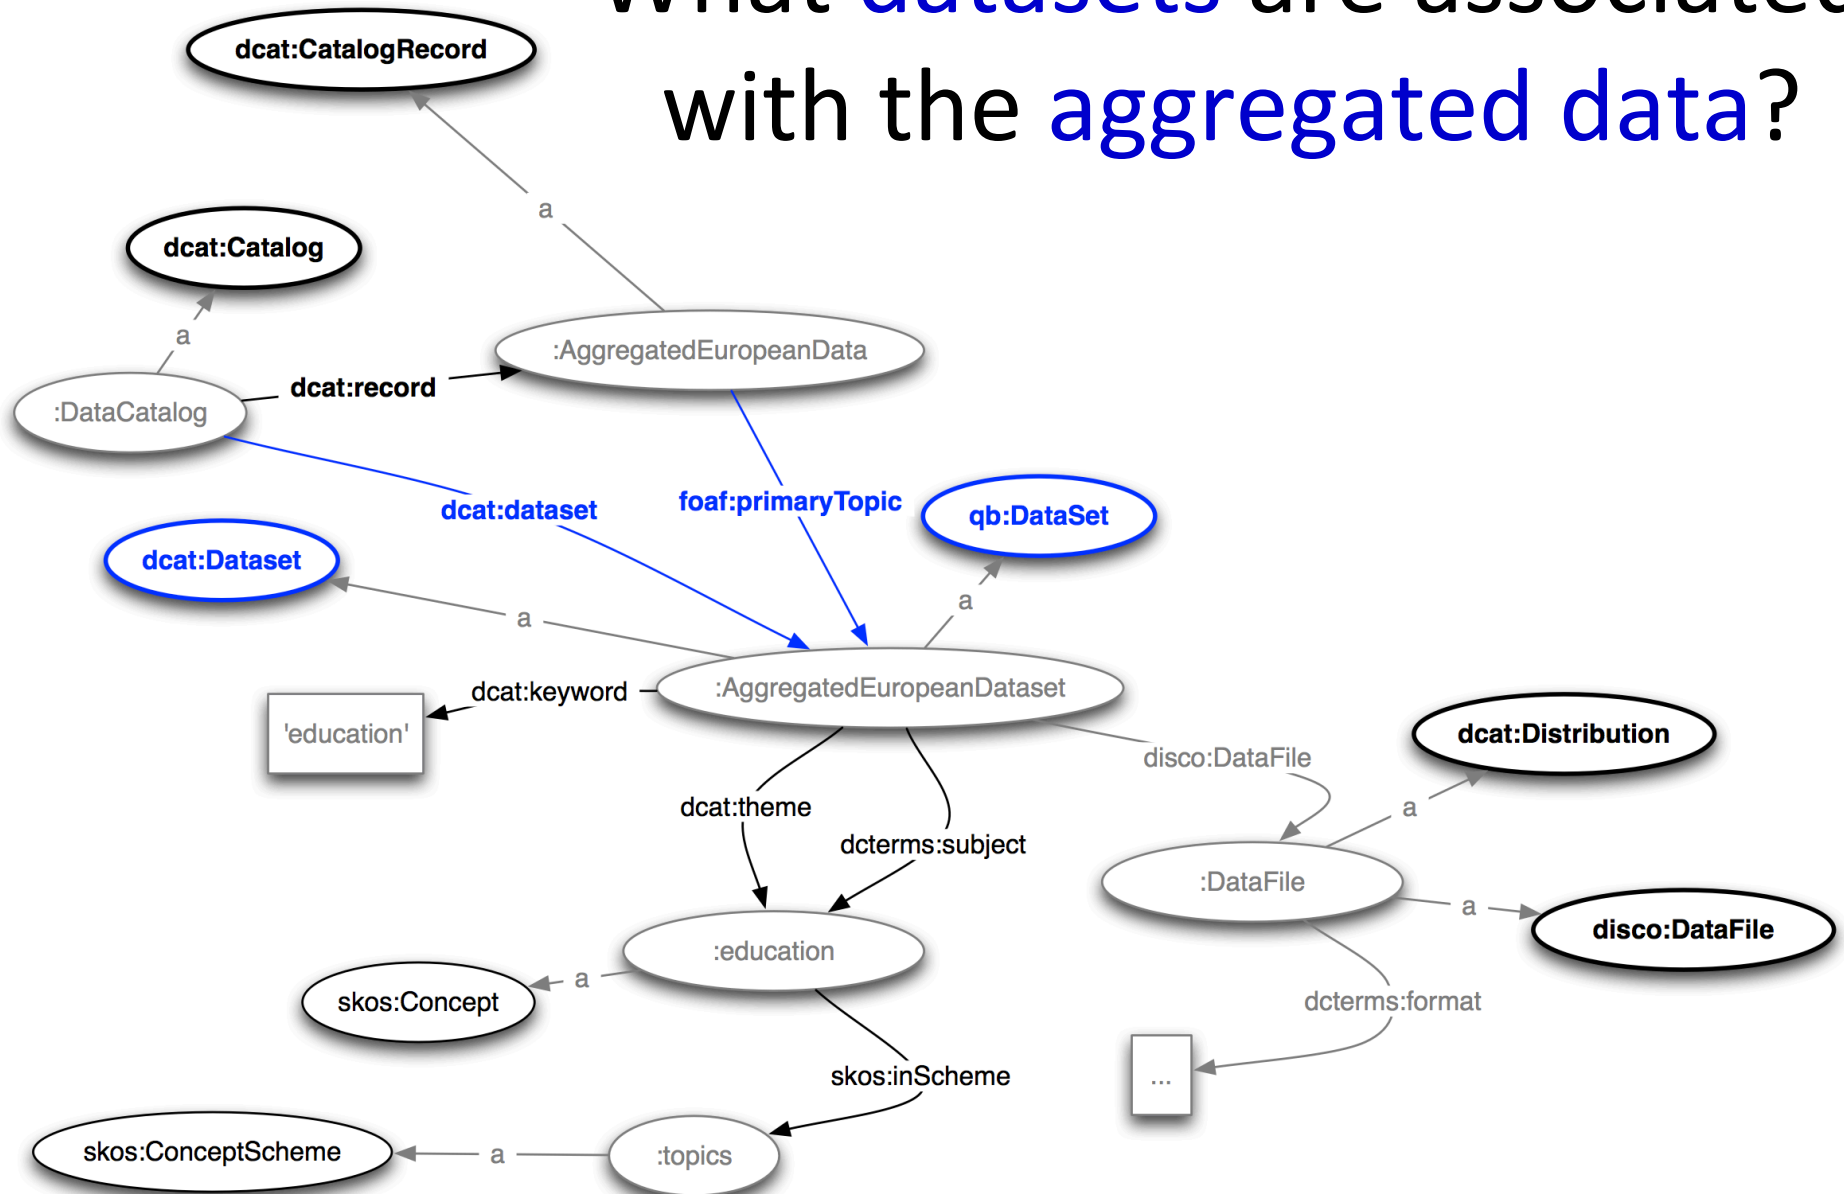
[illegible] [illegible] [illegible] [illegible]
with the aggregated data?

dcat:CatalogRecord

a

dcat:Catalog

a

:AggregatedEuropeanData

:DataCatalog

dcat:record

dcat:dataset

foaf:primaryTopic

qb:DataSet

dcat:Dataset

a

a

'education'

dcat:keyword

:AggregatedEuropeanDataset

dcat:Distribution

disco:DataFile

a

dcat:theme

dcterms:subject

:DataFile

a

disco:DataFile

:education

skos:Concept

a

dcterms:format

skos:inScheme

...

skos:ConceptScheme

a

:topics